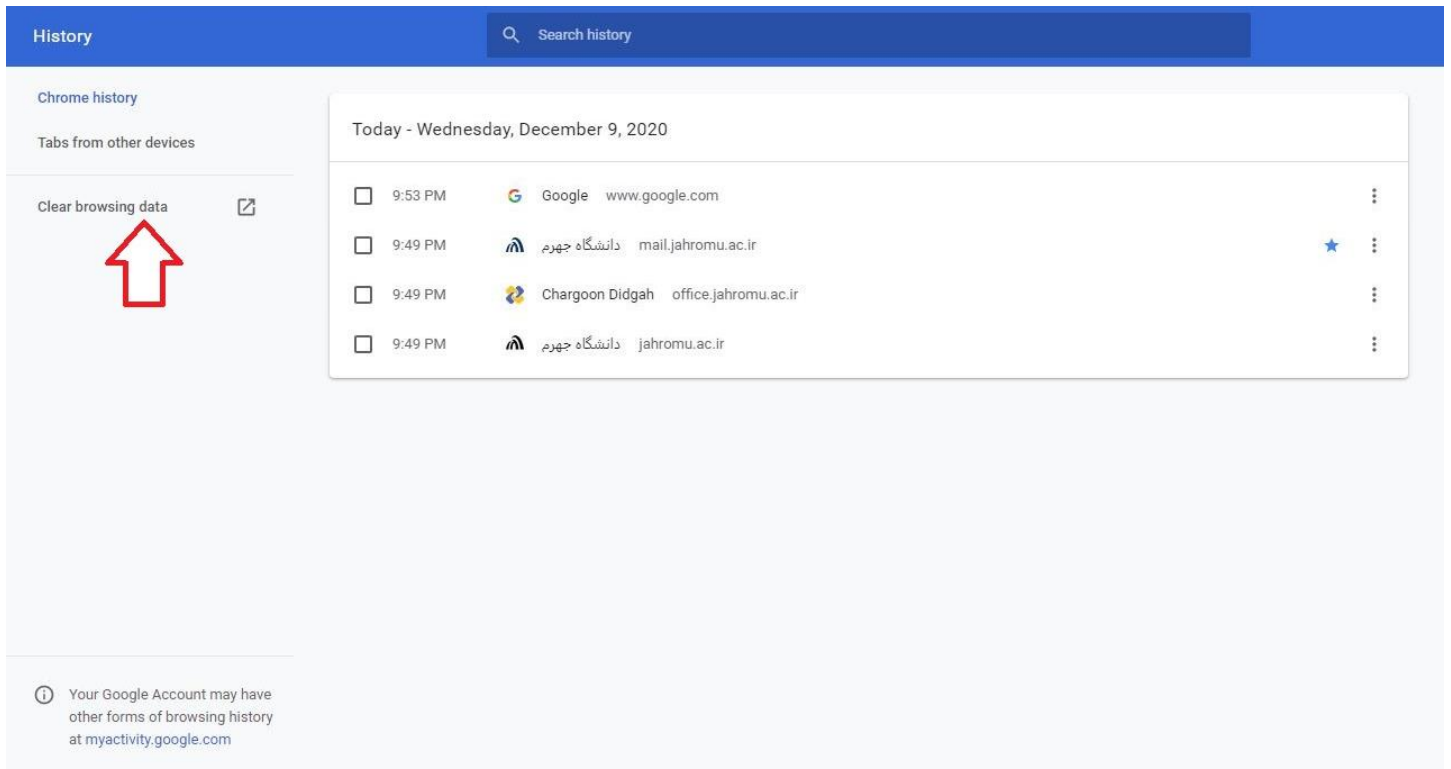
History

Search history

Chrome history

Tabs from other devices

Clear browsing data

Today - Wednesday, December 9, 2020

9:53 PM Google www.google.com

9:49 PM دانشگاه جهرم mail.jahromu.ac.ir

9:49 PM Chargoon Didgah office.jahromu.ac.ir

9:49 PM دانشگاه جهرم jahromu.ac.ir

Your Google Account may have other forms of browsing history at myactivity.google.com